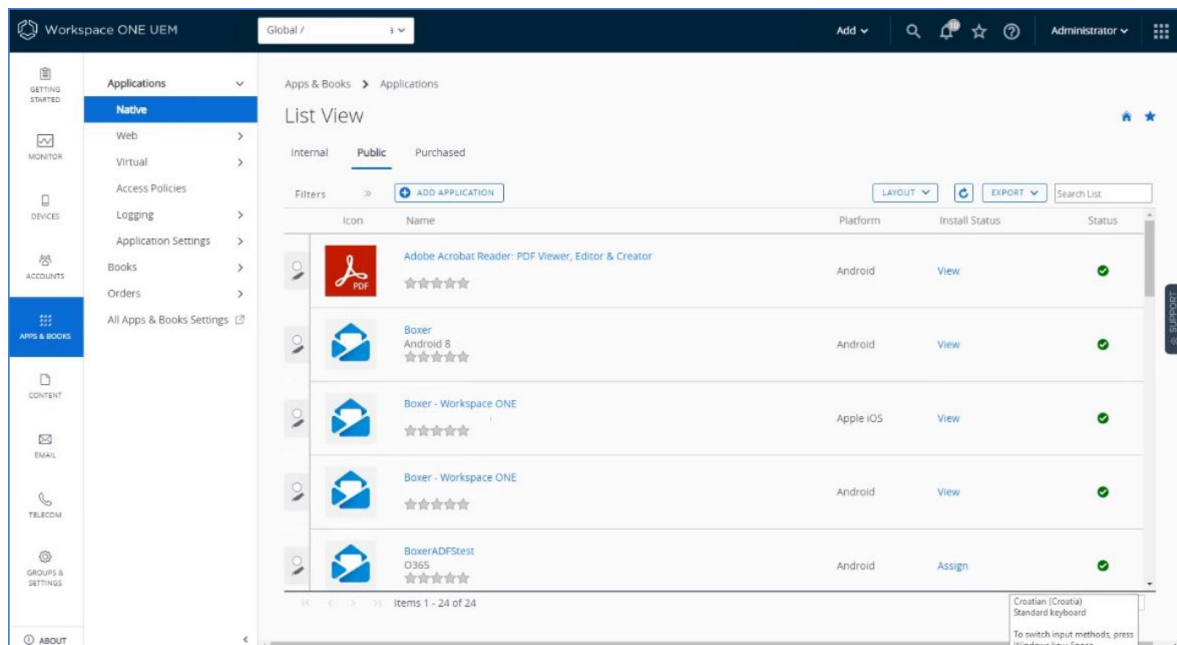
Workspace ONE UEM

Global /

Add

Administrator

GETTING STARTED

MONITOR

DEVICES

ACCOUNTS

APPS & BOOKS

CONTENT

EMAIL

TELECOM

GROUPS & SETTINGS

ABOUT

Applications

Native

Web

Virtual

Access Policies

Logging

Application Settings

Books

Orders

All Apps & Books Settings

Apps & Books > Applications

List View

Internal Public Purchased

Filters »

ADD APPLICATION

LAYOUT

EXPORT

Search List

| Icon | Name | Platform | Install Status | Status |
|---|---|---|---|---|
| PDF | Adobe Acrobat Reader: PDF Viewer, Editor & Creator | Android | View | |
| | Boxer Android 8 | Android | View | |
| | Boxer - Workspace ONE | Apple iOS | View | |
| | Boxer - Workspace ONE | Android | View | |
| | BoxerADFStest O365 | Android | Assign | |

Items 1 - 24 of 24

SUPPORT

Croatian (Croatia)
Standard keyboard

To switch input methods, press
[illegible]